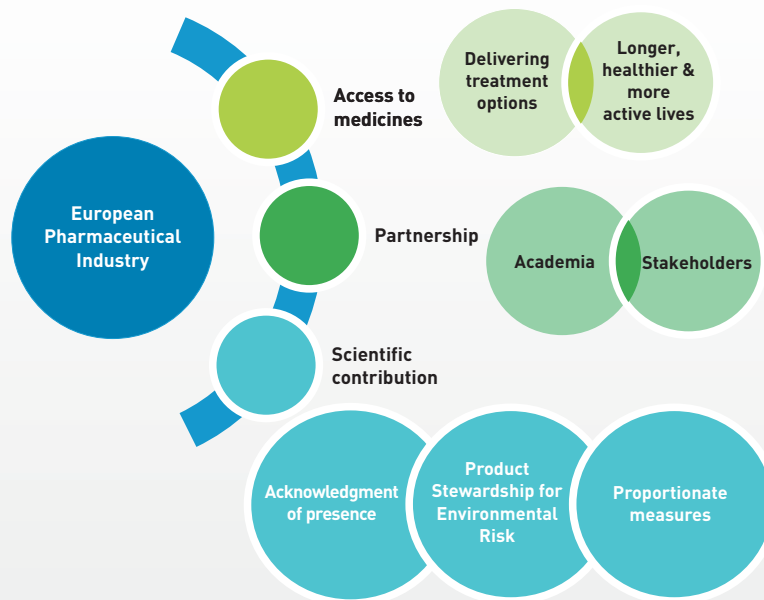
European Pharmaceutical Industry

Access to medicines

Delivering treatment options

Longer, healthier & more active lives

Partnership

Academia

Stakeholders

Scientific contribution

Acknowledgment of presence

Product Stewardship for Environmental Risk

Proportionate measures